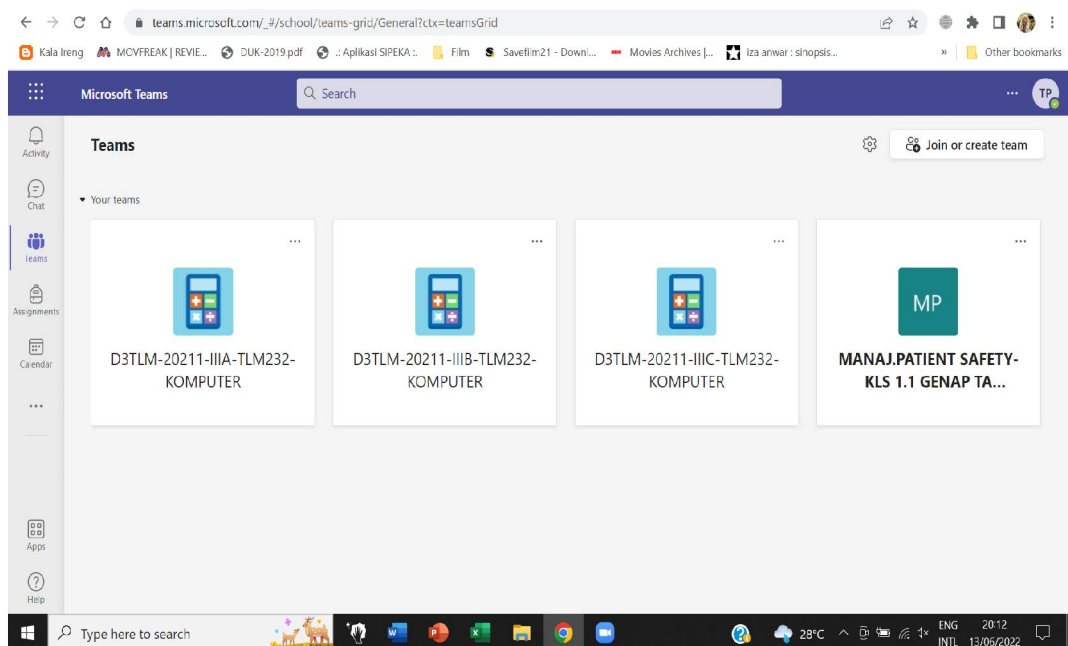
teams.microsoft.com/_#/school/teams-grid/General?ctx=teamsGrid

Kala Ireng MOVFREAK | REVIE... DUK-2019.pdf .: Aplikasi SIPEKA :. Film Savefilm21 - Downl... Movies Archives |... iza anwar : sinopsis... » Other bookmarks

Microsoft Teams

Search

TP

Activity

Chat

Teams

Assignments

Calendar

...

Apps

Help

Teams

Join or create team

Your teams

...

D3TLM-20211-IIIA-TLM232-KOMPUTER

...

D3TLM-20211-IIIB-TLM232-KOMPUTER

...

D3TLM-20211-IIIC-TLM232-KOMPUTER

...

MP

MANAJ.PATIENT SAFETY-KLS 1.1 GENAP TA...

Type here to search

28°C

ENG INTL

20:12 13/06/2022